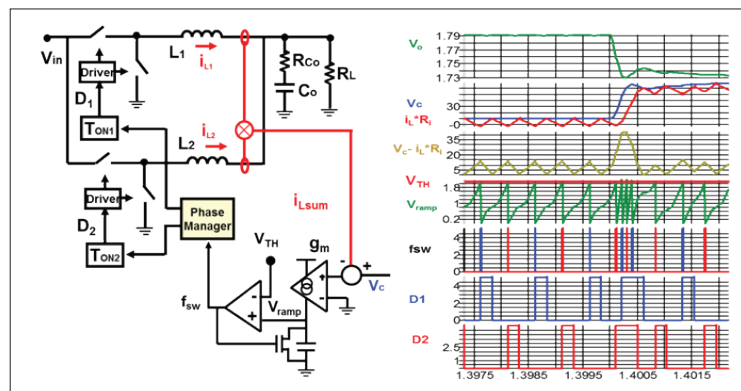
$V_{in}$
Driver
$D_1$
$T_{ON1}$
$L_1$
$i_{L1}$
$L_2$
$i_{L2}$
$R_{Co}$
$C_o$
$R_L$
Driver
$D_2$
$T_{ON2}$
Phase Manager
$i_{Lsum}$
$V_{TH}$
$g_m$
$f_{sw}$
$V_{ramp}$
$V_c$

$V_o$
1.79
1.77
1.75
1.73
$V_c$
$i_L$*$R_i$
30
10
0
$V_c$ - $i_L$*$R_i$
35
25
15
5
$V_{TH}$
$V_{ramp}$
1.8
1.2
0.2
fsw
4
2
0
D1
4
2
0
D2
2.5
1
1.3975
1.3985
1.3995
1.4005
1.4015